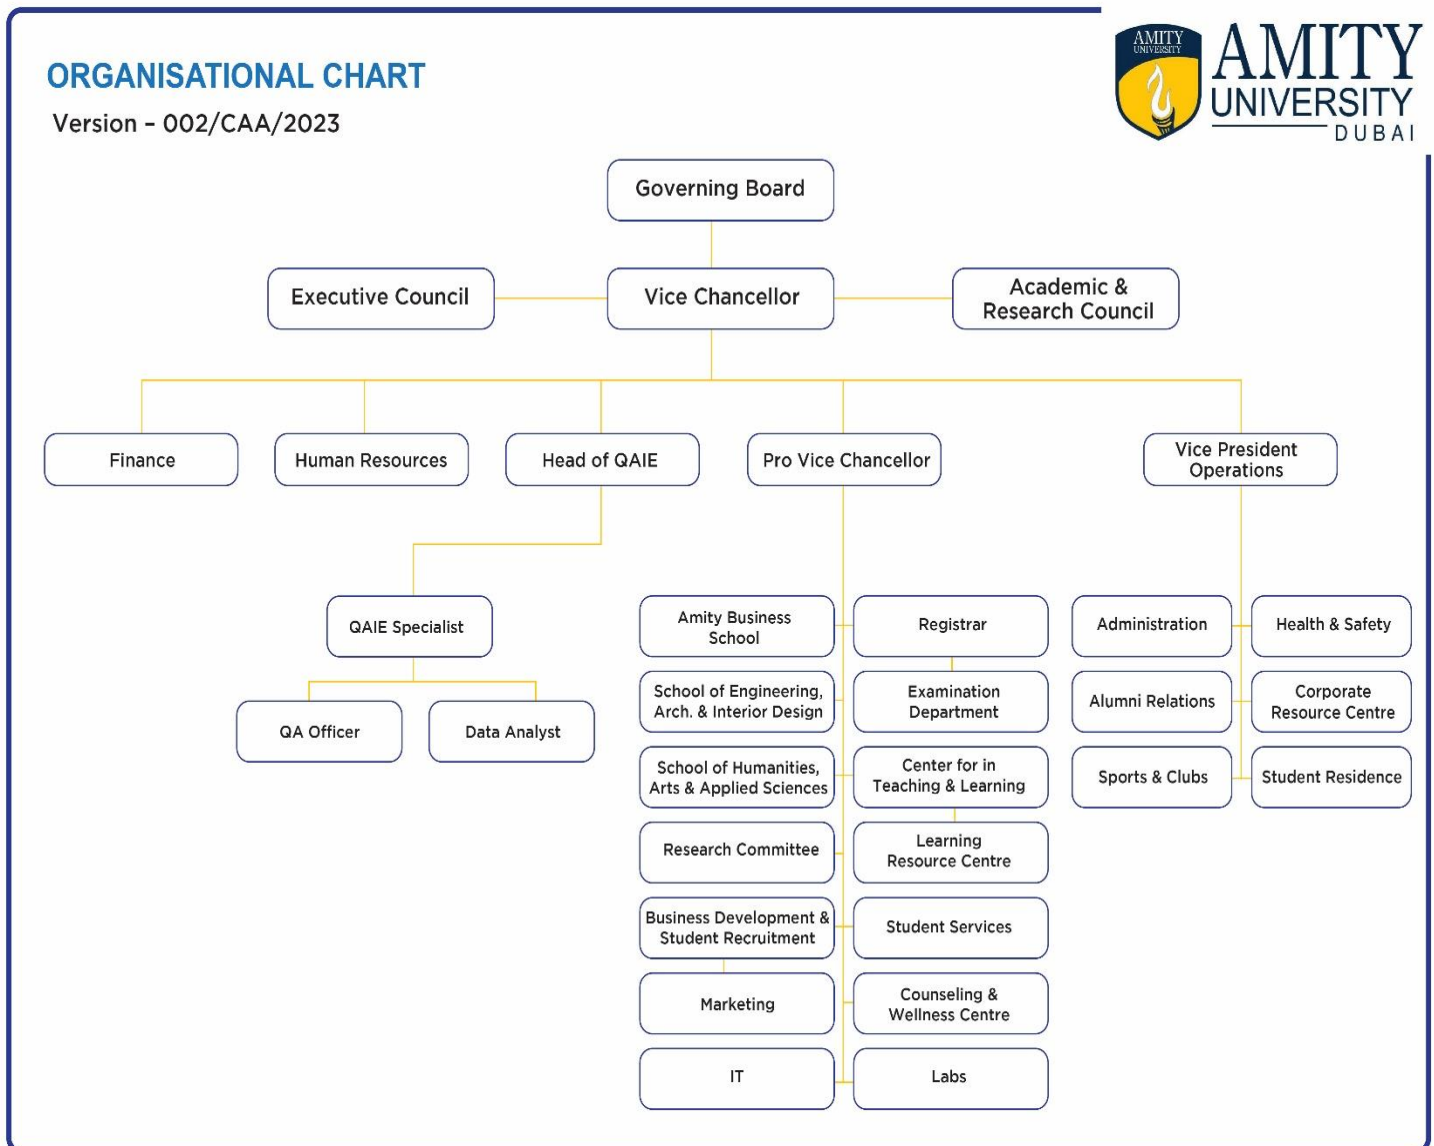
ORGANISATIONAL CHART
Version - 002/CAA/2023

AMITY UNIVERSITY

AMITY UNIVERSITY DUBAI

Governing Board

Executive Council

Vice Chancellor

Academic & Research Council

Finance

Human Resources

Head of QAIE

Pro Vice Chancellor

Vice President Operations

QAIE Specialist

QA Officer

Data Analyst

Amity Business School

Registrar

School of Engineering, Arch. & Interior Design

Examination Department

School of Humanities, Arts & Applied Sciences

Center for in Teaching & Learning

Research Committee

Learning Resource Centre

Business Development & Student Recruitment

Student Services

Marketing

Counseling & Wellness Centre

IT

Labs

Administration

Health & Safety

Alumni Relations

Corporate Resource Centre

Sports & Clubs

Student Residence